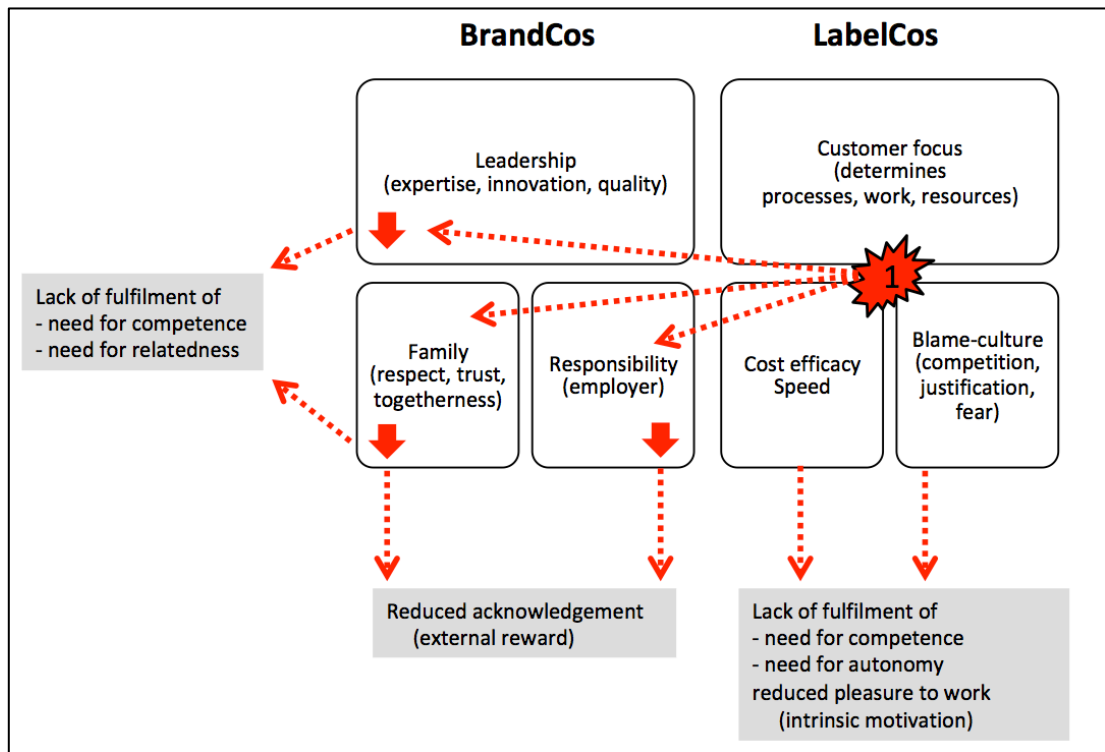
BrandCos

LabelCos

Leadership
(expertise, innovation, quality)

Customer focus
(determines
processes, work, resources)

1

Lack of fulfilment of
- need for competence
- need for relatedness

Family
(respect, trust, togetherness)

Responsibility
(employer)

Cost efficacy
Speed

Blame-culture
(competition, justification, fear)

Reduced acknowledgement
(external reward)

Lack of fulfilment of
- need for competence
- need for autonomy
reduced pleasure to work
(intrinsic motivation)